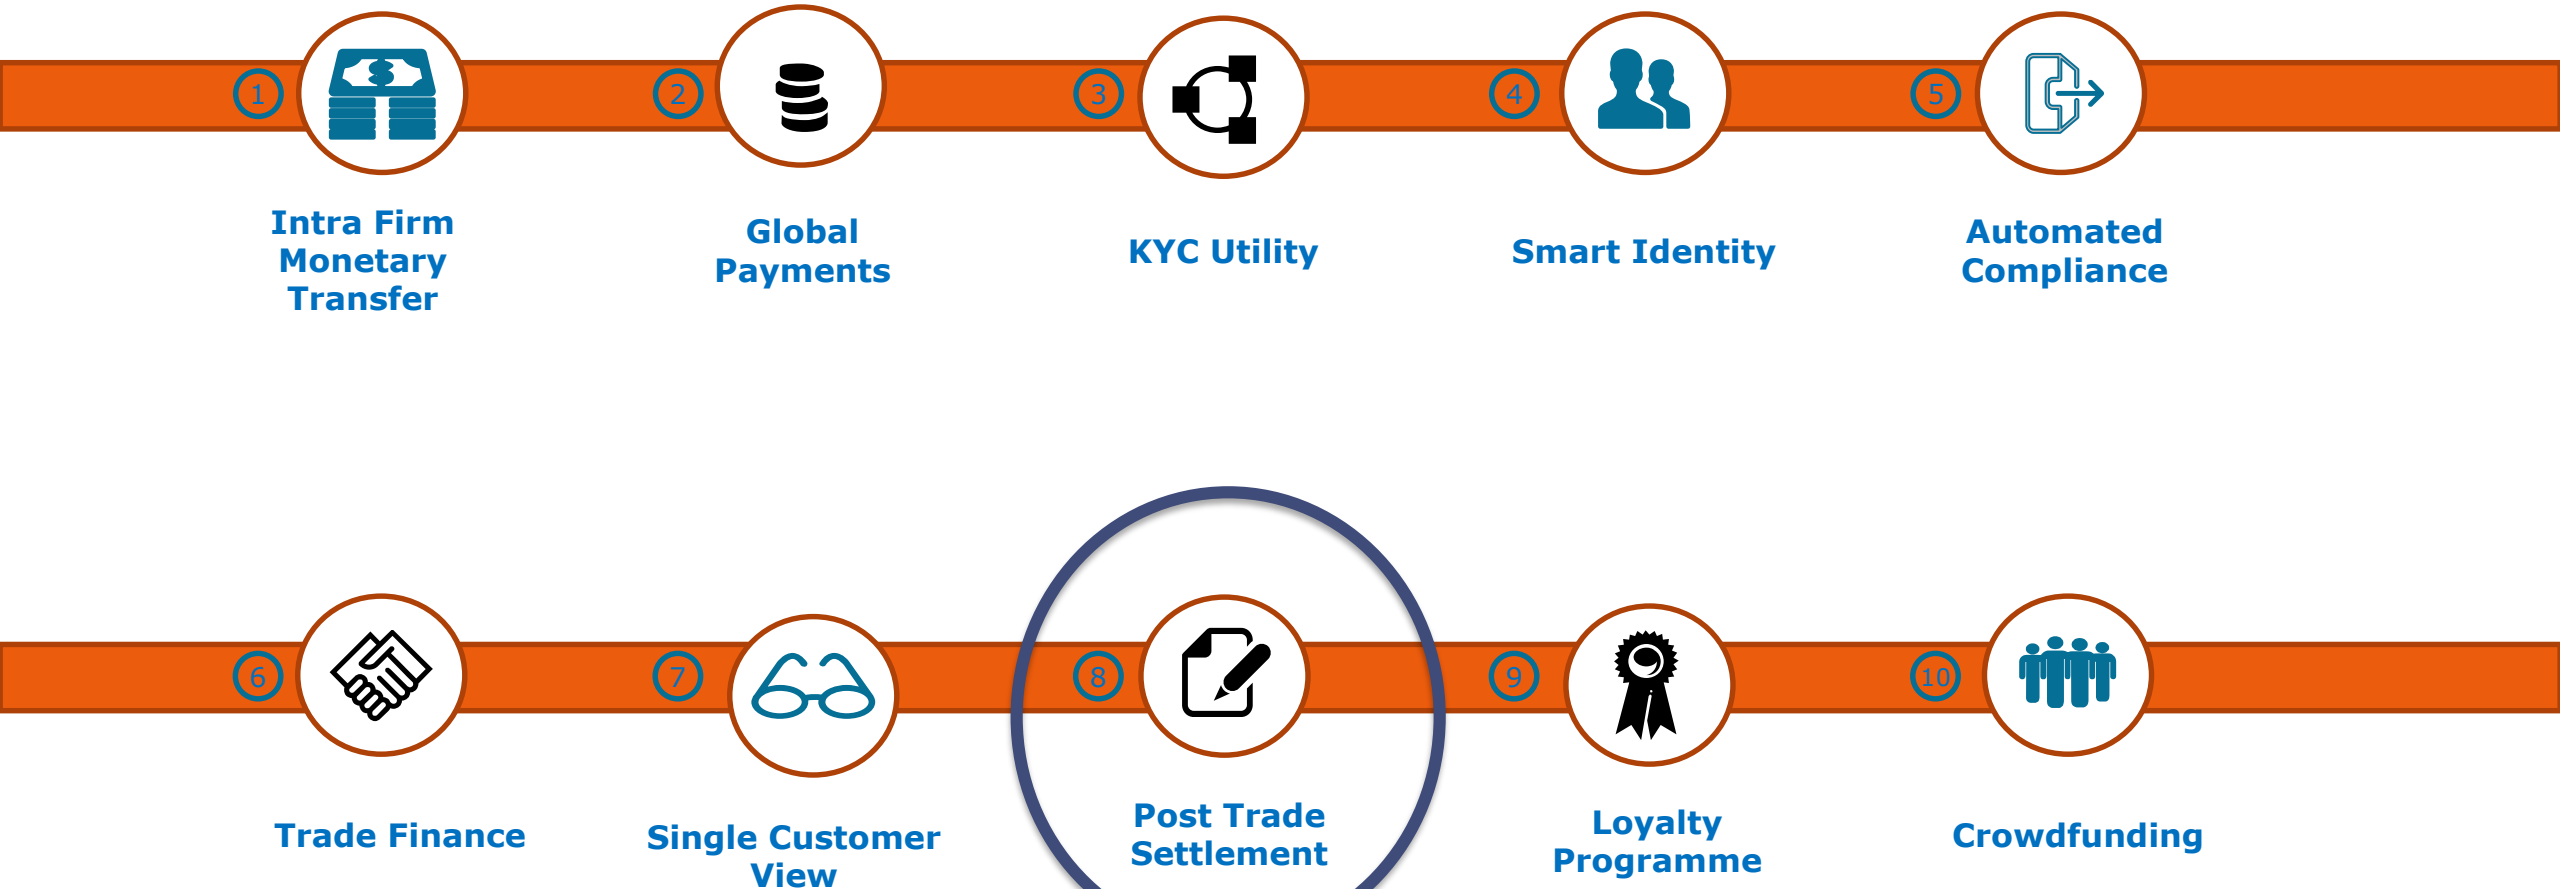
1 Intra Firm Monetary Transfer

2 Global Payments

3 KYC Utility

4 Smart Identity

5 Automated Compliance

6 Trade Finance

7 Single Customer View

8 Post Trade Settlement

9 Loyalty Programme

10 Crowdfunding